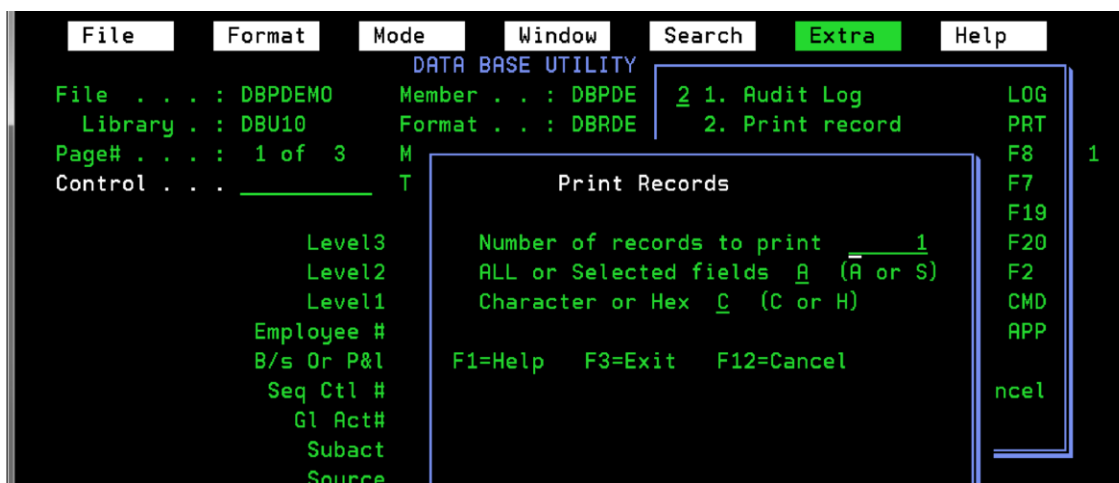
File Format Mode Window Search Extra Help

DATA BASE UTILITY

File . . . : DBPDEMO
Library . : DBU10
Page# . . . : 1 of 3
Control . . . __________

Member . . : DBPDE
Format . . : DBRDE
M
T

2 1. Audit Log LOG
2. Print record PRT
F8 1
F7
F19
F20
F2
CMD
APP
ncel

Level3
Level2
Level1
Employee #
B/s Or P&l
Seq Ctl #
Gl Act#
Subact
Source

Print Records

Number of records to print _____1
ALL or Selected fields A (A or S)
Character or Hex C (C or H)

F1=Help F3=Exit F12=Cancel